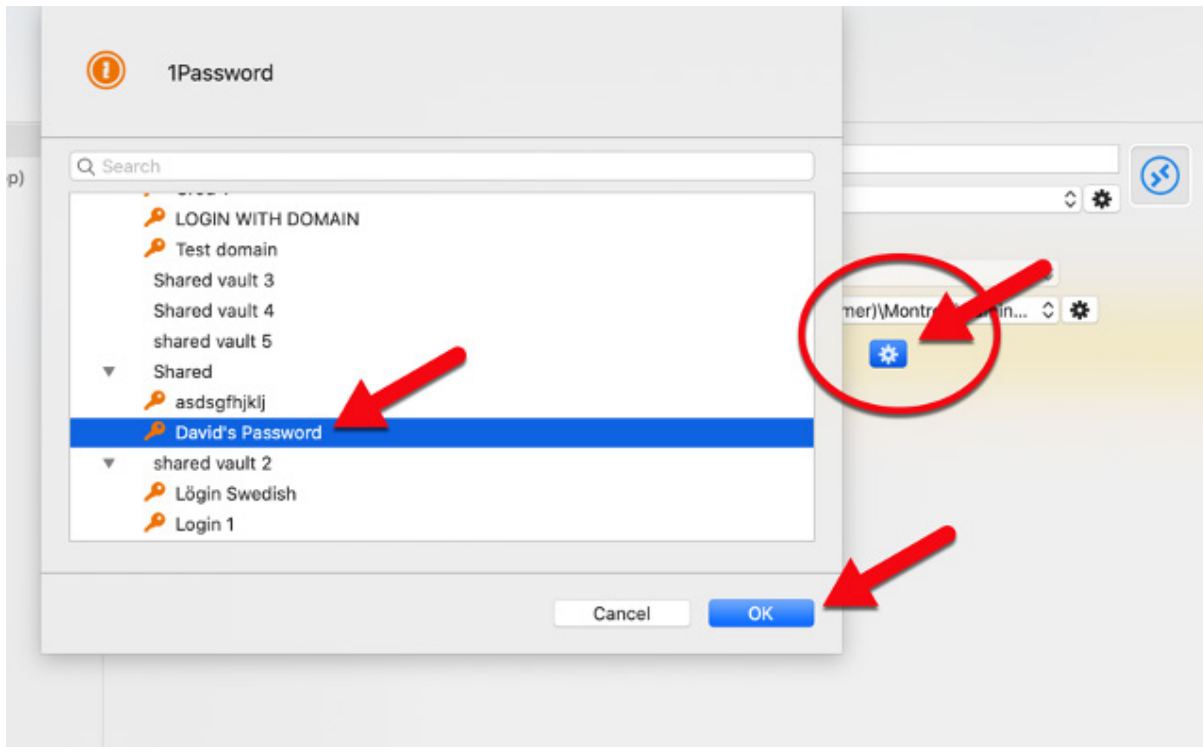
1Password

Search

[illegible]

LOGIN WITH DOMAIN

Test domain

Shared vault 3

Shared vault 4

shared vault 5

Shared

asdsgfhjklj

David's Password

shared vault 2

Lögin Swedish

Login 1

Cancel

OK

p)

mer)\Montr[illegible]in...